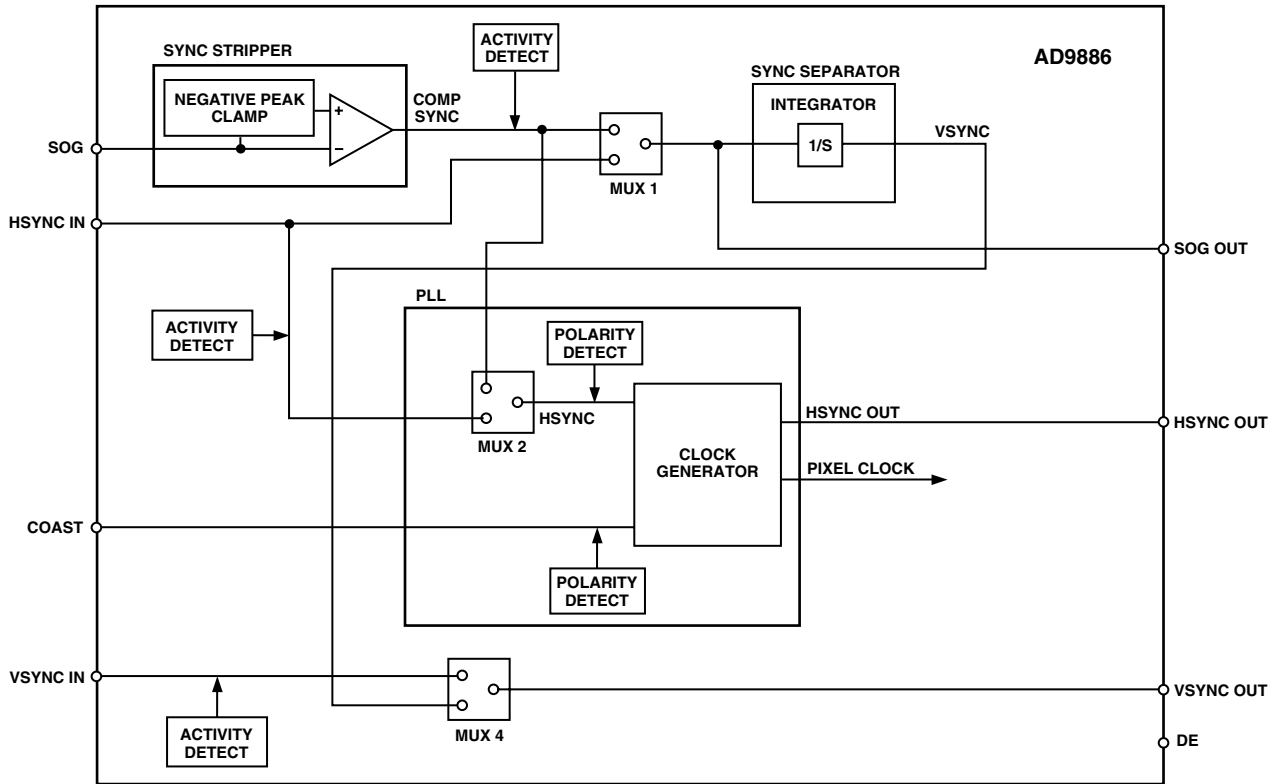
SYNC STRIPPER
NEGATIVE PEAK CLAMP
+
–
COMP SYNC
ACTIVITY DETECT
SYNC SEPARATOR
INTEGRATOR
1/S
VSYNC
AD9886
SOG
MUX 1
HSYNC IN
SOG OUT
PLL
ACTIVITY DETECT
POLARITY DETECT
HSYNC
MUX 2
CLOCK GENERATOR
HSYNC OUT
HSYNC OUT
PIXEL CLOCK
COAST
POLARITY DETECT
VSYNC IN
MUX 4
VSYNC OUT
ACTIVITY DETECT
DE